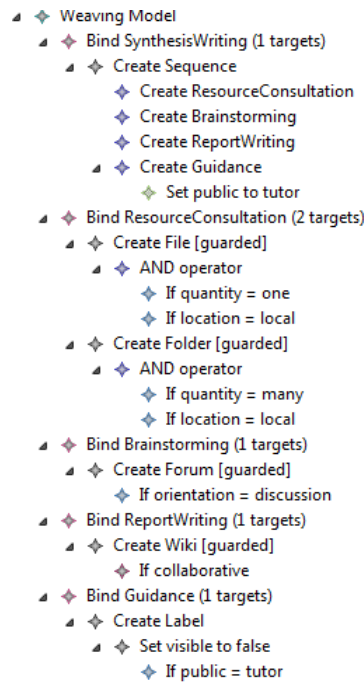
Weaving Model
Bind SynthesisWriting (1 targets)
Create Sequence
Create ResourceConsultation
Create Brainstorming
Create ReportWriting
Create Guidance
Set public to tutor
Bind ResourceConsultation (2 targets)
Create File [guarded]
AND operator
If quantity = one
If location = local
Create Folder [guarded]
AND operator
If quantity = many
If location = local
Bind Brainstorming (1 targets)
Create Forum [guarded]
If orientation = discussion
Bind ReportWriting (1 targets)
Create Wiki [guarded]
If collaborative
Bind Guidance (1 targets)
Create Label
Set visible to false
If public = tutor